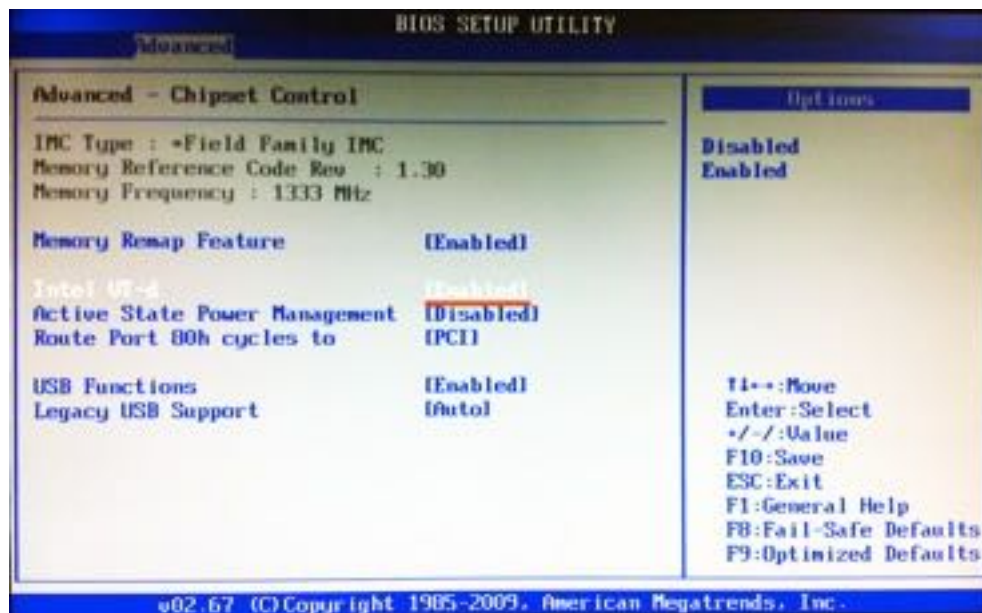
BIOS SETUP UTILITY

Advanced

Advanced - Chipset Control

IMC Type : •Field Family IMC
Memory Reference Code Rev : 1.30
Memory Frequency : 1333 MHz

Memory Remap Feature [Enabled]

Intel VT-d [Enabled]
Active State Power Management [Disabled]
Route Port 80h cycles to [PCI]

USB Functions [Enabled]
Legacy USB Support [Auto]

Options

Disabled
Enabled

↑↓←→:Move
Enter:Select
+/-/:Value
F10:Save
ESC:Exit
F1:General Help
F8:Fail-Safe Defaults
F9:Optimized Defaults

v02.67 (C)Copyright 1985-2009, American Megatrends, Inc.